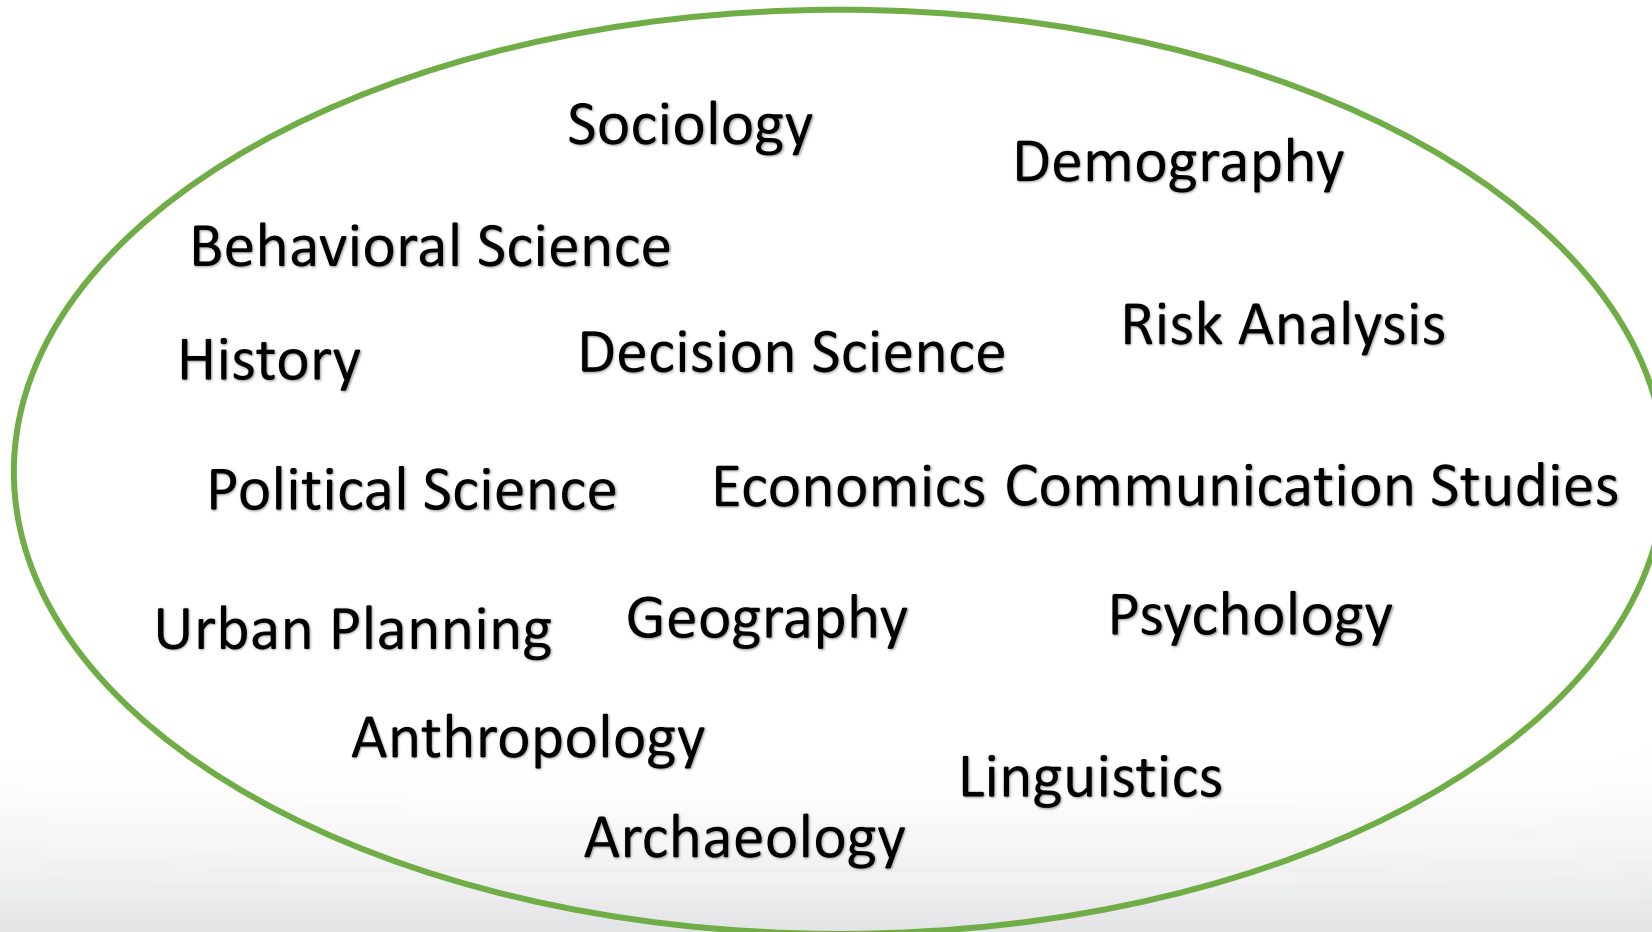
Sociology

Demography

Behavioral Science

History

Decision Science

Risk Analysis

Political Science

Economics

Communication Studies

Urban Planning

Geography

Psychology

Anthropology

Linguistics

Archaeology